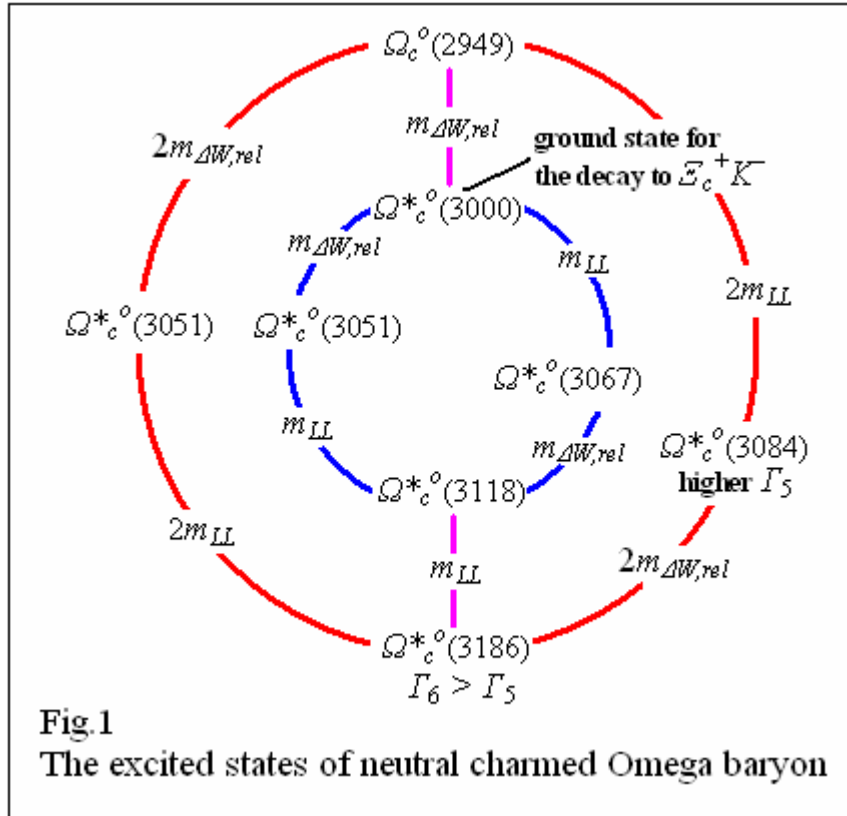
$\Omega_c^o$(2949)

$2m_{\Delta W,rel}$

$m_{\Delta W,rel}$

ground state for the decay to $\Xi_c^+K^-$

$\Omega^*{}_c^o$(3000)

$m_{\Delta W,rel}$

$m_{\underline{LL}}$

$2m_{\underline{LL}}$

$\Omega^*{}_c^o$(3051)

$\Omega^*{}_c^o$(3051)

$\Omega^*{}_c^o$(3067)

$m_{\underline{LL}}$

$m_{\Delta W,rel}$

$\Omega^*{}_c^o$(3084)
higher $\Gamma_5$

$\Omega^*{}_c^o$(3118)

$2m_{\underline{LL}}$

$m_{\underline{LL}}$

$2m_{\Delta W,rel}$

$\Omega^*{}_c^o$(3186)
$\Gamma_6 > \Gamma_5$

Fig.1
The excited states of neutral charmed Omega baryon